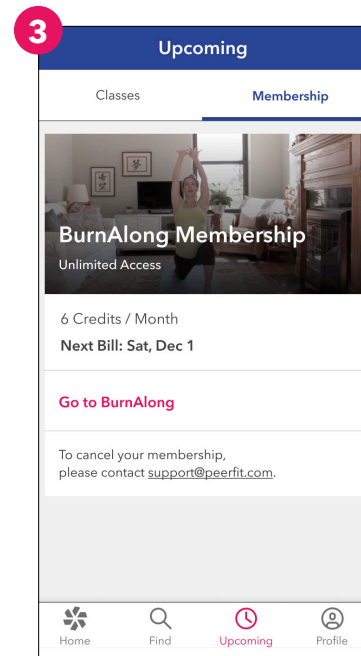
3

Upcoming

Classes

Membership

BurnAlong Membership

Unlimited Access

6 Credits / Month

Next Bill: Sat, Dec 1

Go to BurnAlong

To cancel your membership, please contact support@peerfit.com.

Home

Find

Upcoming

Profile